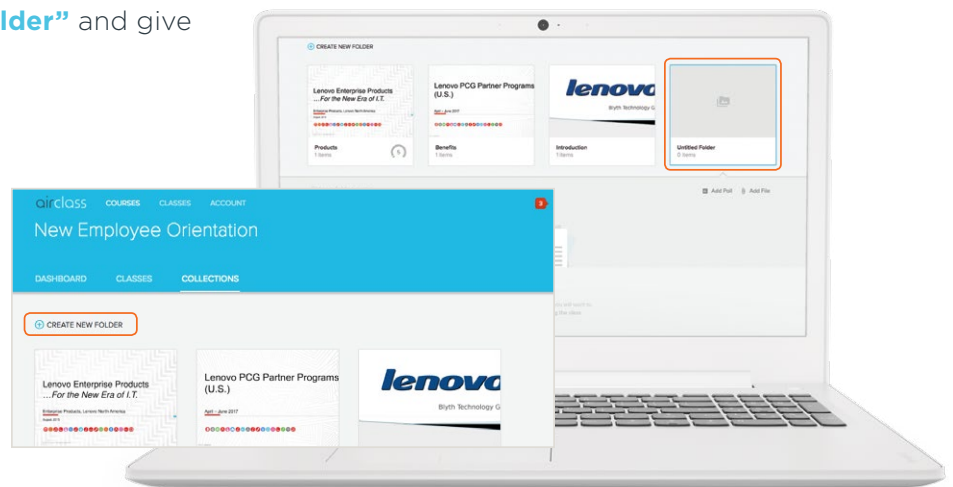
lder" and give

CREATE NEW FOLDER

Lenovo Enterprise Products ...For the New Era of I.T.

Lenovo PCG Partner Programs (U.S.)

April – June 2017

lenovo

Blyth Technology G

Products
1 Items

Benefits
1 Items

Introduction
1 Items

Untitled Folder
0 Items

Add Poll Add File

airclass COURSES CLASSES ACCOUNT

3

New Employee Orientation

DASHBOARD CLASSES COLLECTIONS

CREATE NEW FOLDER

Lenovo Enterprise Products ...For the New Era of I.T.

Enterprise Products | Lenovo North America

Lenovo PCG Partner Programs (U.S.)

April – June 2017

lenovo

Blyth Technology G